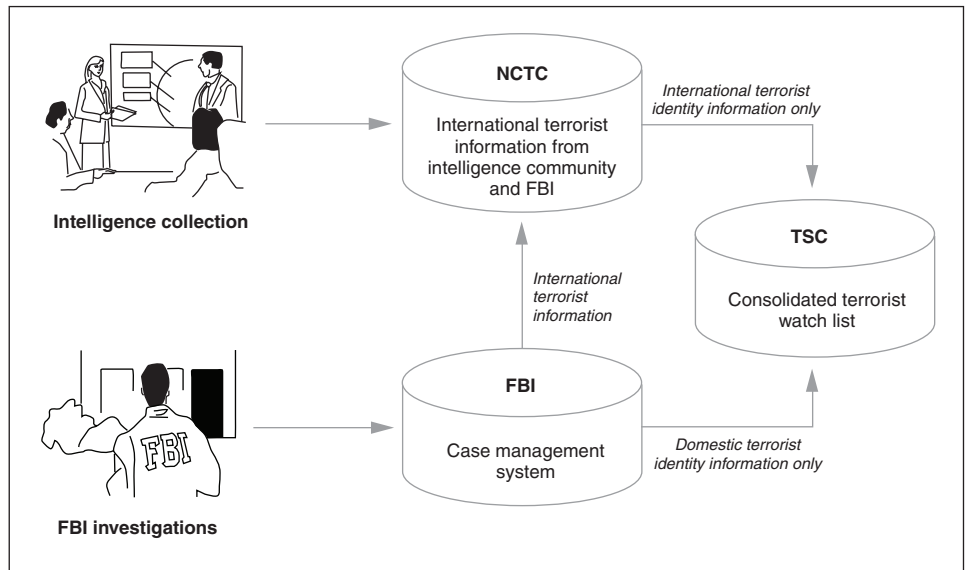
NCTC

International terrorist information from intelligence community and FBI

International terrorist identity information only

Intelligence collection

TSC

Consolidated terrorist watch list

International terrorist information

FBI

Case management system

Domestic terrorist identity information only

FBI

FBI investigations